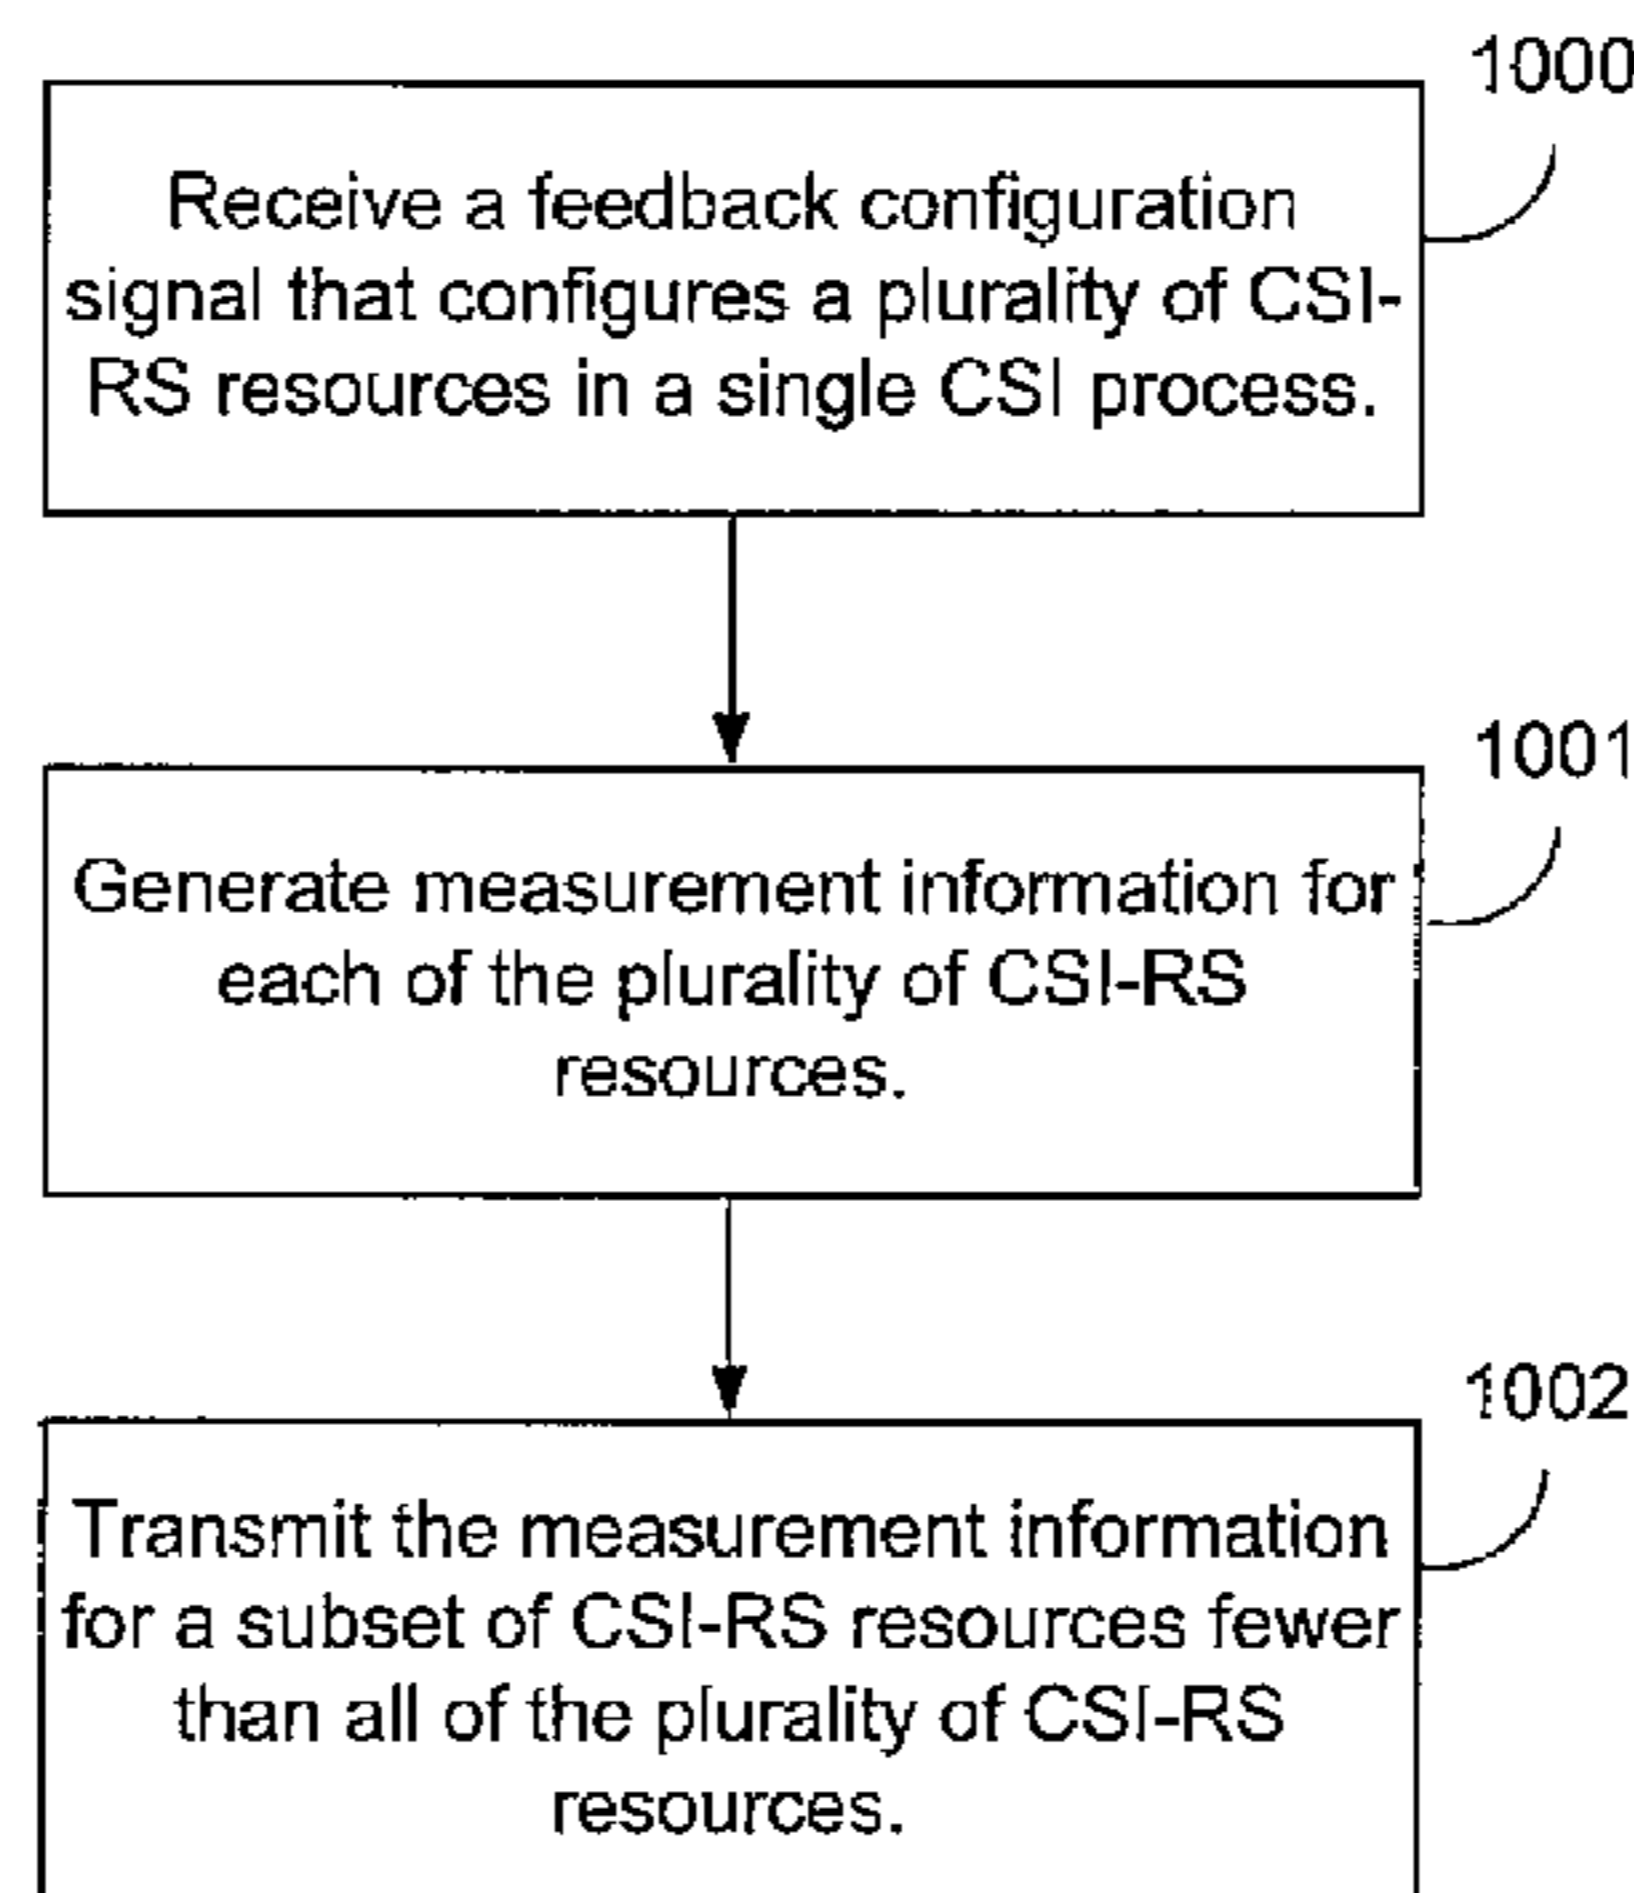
1000

Receive a feedback configuration signal that configures a plurality of CSI-RS resources in a single CSI process.

1001

Generate measurement information for each of the plurality of CSI-RS resources.

1002

Transmit the measurement information for a subset of CSI-RS resources fewer than all of the plurality of CSI-RS resources.